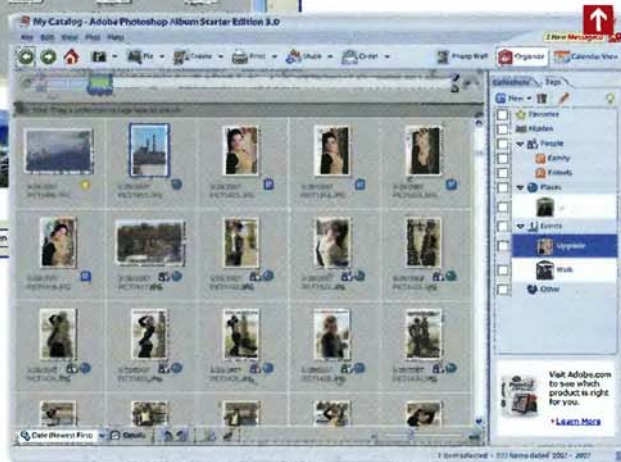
My Catalog - Adobe Photoshop Album Starter Edition 3.0

File Edit View Find Help

Fix Create Print Share Order

Organize Calendar View

1 New Message

Collections Tags

New

Favorites
Hidden
People
Family
Friends
Places
Events
Upstate
Walk
Other

Date (Newest First) Details

Visit Adobe.com to see which product is right for you.

Learn More

1 item selected - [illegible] Items dated 2007 - 2007